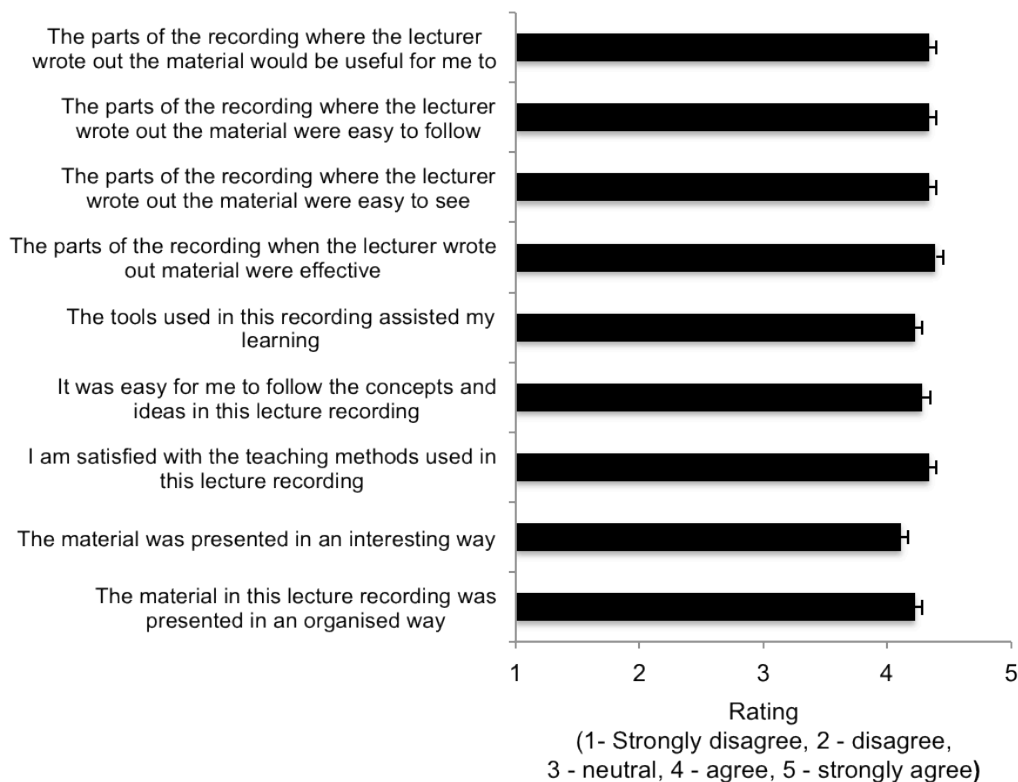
The parts of the recording where the lecturer wrote out the material would be useful for me to

The parts of the recording where the lecturer wrote out the material were easy to follow

The parts of the recording where the lecturer wrote out the material were easy to see

The parts of the recording when the lecturer wrote out material were effective

The tools used in this recording assisted my learning

It was easy for me to follow the concepts and ideas in this lecture recording

I am satisfied with the teaching methods used in this lecture recording

The material was presented in an interesting way

The material in this lecture recording was presented in an organised way

1 2 3 4 5

Rating
(1- Strongly disagree, 2 - disagree, 3 - neutral, 4 - agree, 5 - strongly agree)